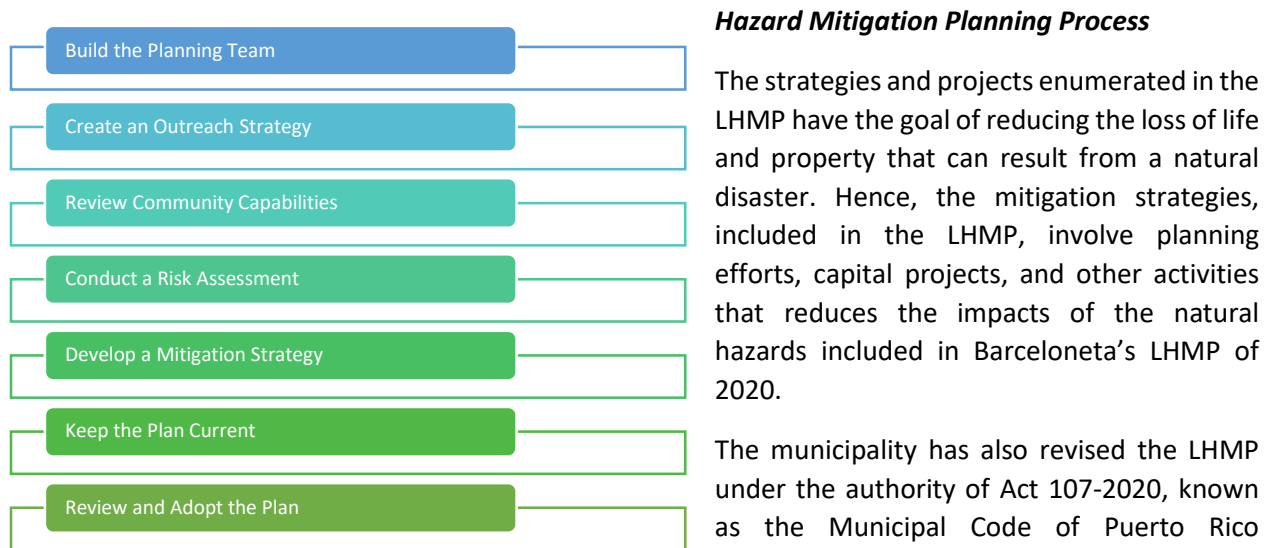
Build the Planning Team

Create an Outreach Strategy

Review Community Capabilities

Conduct a Risk Assessment

Develop a Mitigation Strategy

Keep the Plan Current

Review and Adopt the Plan

***Hazard Mitigation Planning Process***

The strategies and projects enumerated in the LHMP have the goal of reducing the loss of life and property that can result from a natural disaster. Hence, the mitigation strategies, included in the LHMP, involve planning efforts, capital projects, and other activities that reduces the impacts of the natural hazards included in Barceloneta's LHMP of 2020.

The municipality has also revised the LHMP under the authority of Act 107-2020, known as the Municipal Code of Puerto Rico